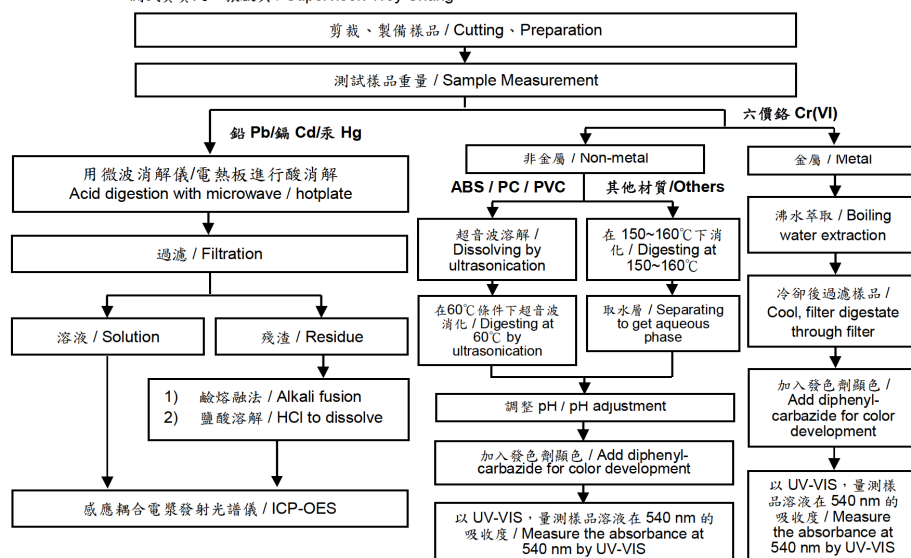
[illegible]

剪裁、製備樣品 / Cutting、Preparation

測試樣品重量 / Sample Measurement

鉛 Pb/鎘 Cd/汞 Hg

六價鉻 Cr(VI)

用微波消解儀/電熱板進行酸消解 Acid digestion with microwave / hotplate

過濾 / Filtration

溶液 / Solution

殘渣 / Residue

1) 鹼熔融法 / Alkali fusion
2) 鹽酸溶解 / HCl to dissolve

感應耦合電漿發射光譜儀 / ICP-OES

非金屬 / Non-metal

ABS / PC / PVC

其他材質/Others

超音波溶解 / Dissolving by ultrasonication

在 150~160℃下消化 / Digesting at 150~160℃

在60℃條件下超音波消化 / Digesting at 60℃ by ultrasonication

取水層 / Separating to get aqueous phase

調整 pH / pH adjustment

加入發色劑顯色 / Add diphenylcarbazide for color development

以 UV-VIS，量測樣品溶液在 540 nm 的吸收度 / Measure the absorbance at 540 nm by UV-VIS

金屬 / Metal

沸水萃取 / Boiling water extraction

冷卻後過濾樣品 / Cool, filter digestate through filter

加入發色劑顯色 / Add diphenylcarbazide for color development

以 UV-VIS，量測樣品溶液在 540 nm 的吸收度 / Measure the absorbance at 540 nm by UV-VIS